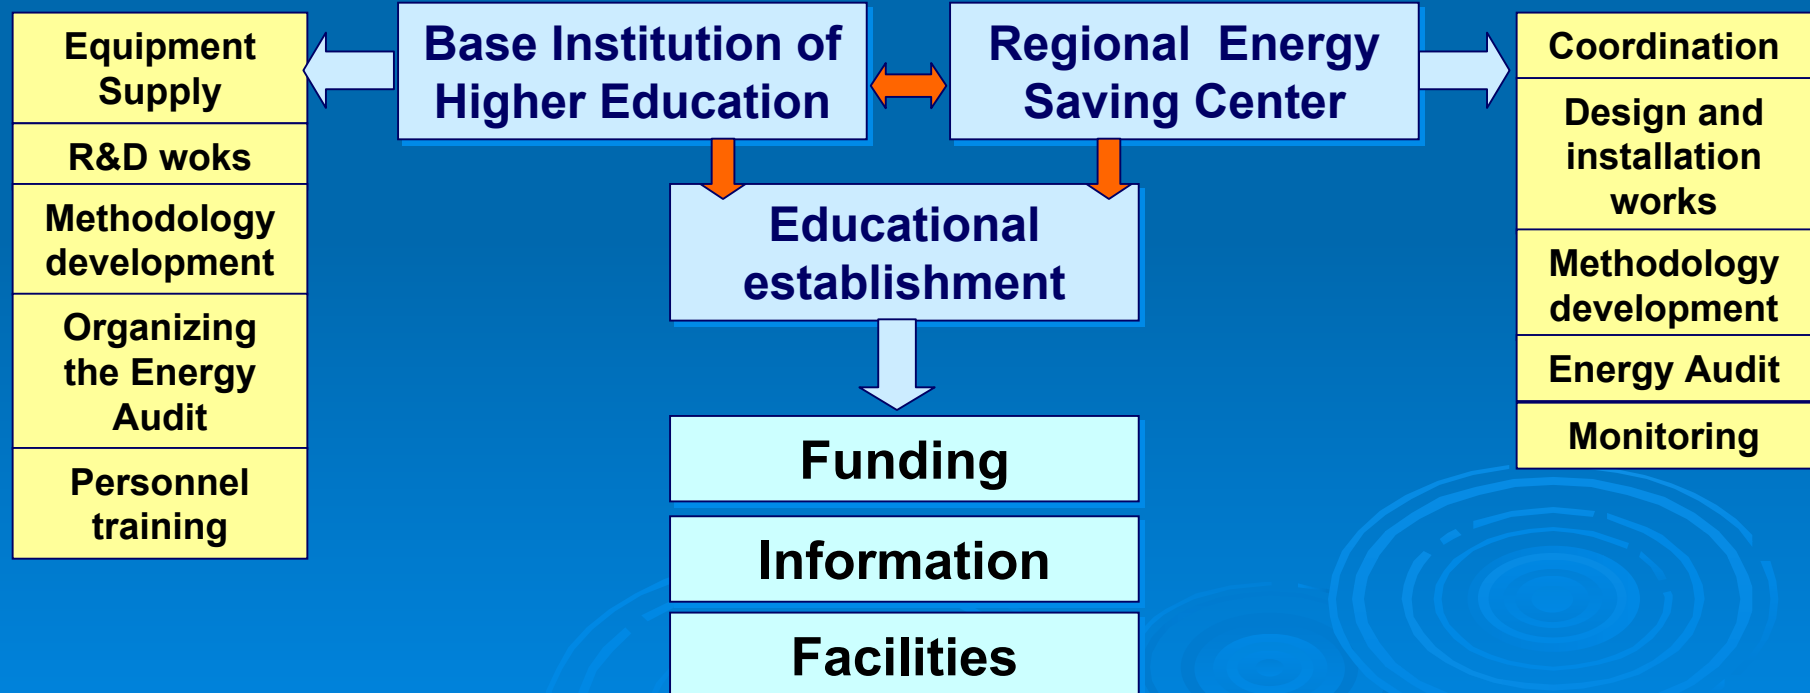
Equipment Supply

R&D woks

Methodology development

Organizing the Energy Audit

Personnel training

Base Institution of Higher Education

Regional Energy Saving Center

Educational establishment

Funding

Information

Facilities

Coordination

Design and installation works

Methodology development

Energy Audit

Monitoring